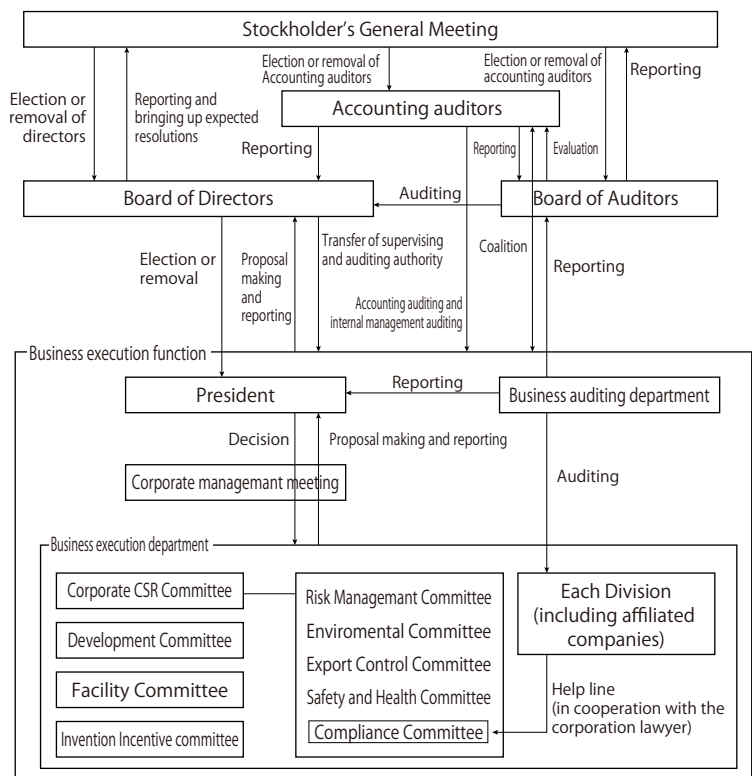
Stockholder's General Meeting

Election or removal of directors

Reporting and bringing up expected resolutions

Election or removal of Accounting auditors

Election or removal of accounting auditors

Reporting

Accounting auditors

Reporting

Reporting

Evaluation

Board of Directors

Auditing

Board of Auditors

Election or removal

Proposal making and reporting

Transfer of supervising and auditing authority

Coalition

Reporting

Accounting auditing and internal management auditing

Business execution function

President

Reporting

Business auditing department

Decision

Proposal making and reporting

Corporate managemant meeting

Auditing

Business execution department

Corporate CSR Committee

Development Committee

Facility Committee

Invention Incentive committee

Risk Managemant Committee

Enviromental Committee

Export Control Committee

Safety and Health Committee

Compliance Committee

Each Division (including affiliated companies)

Help line (in cooperation with the corporation lawyer)